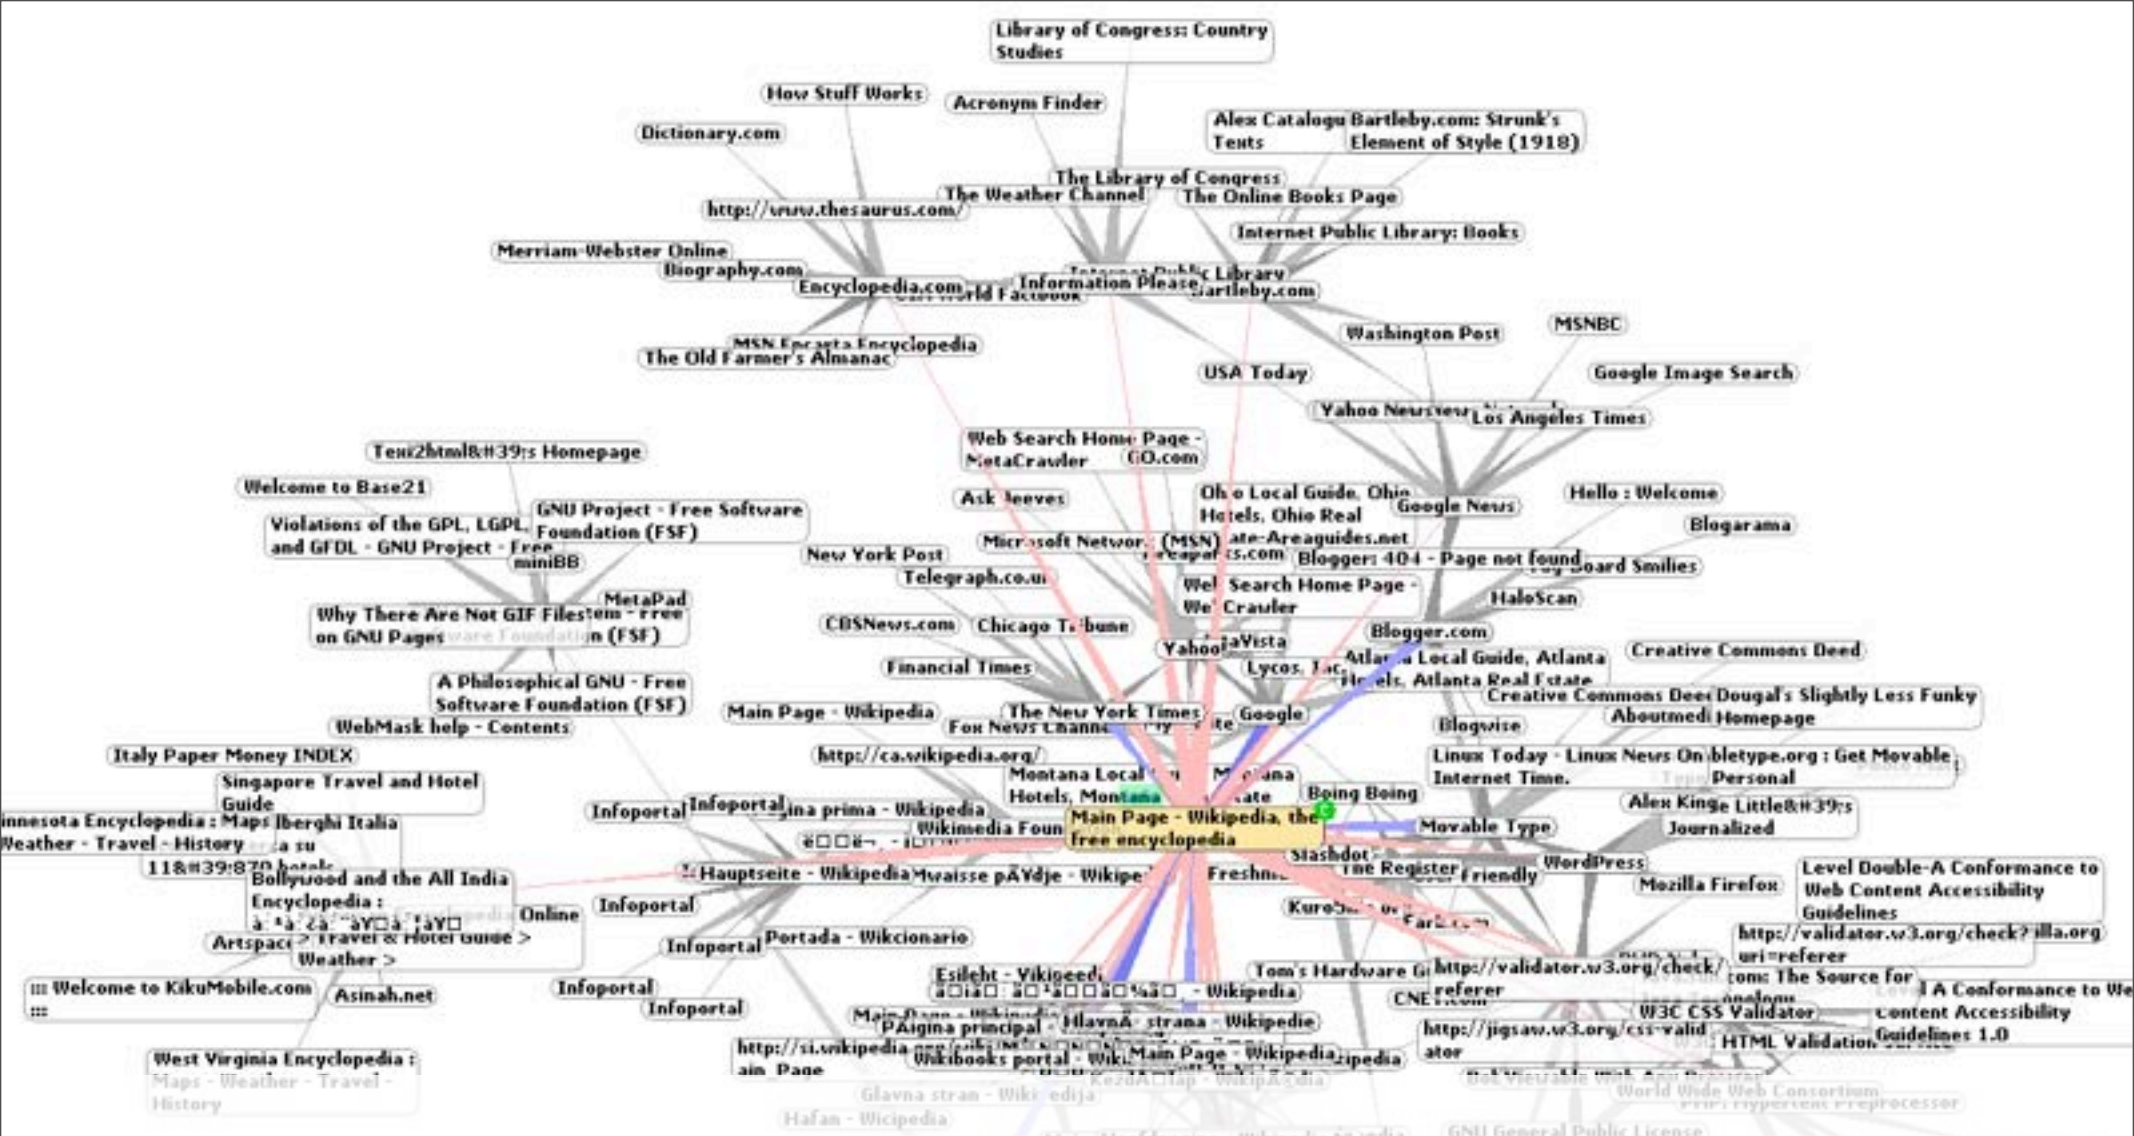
Library of Congress: Country Studies

How Stuff Works

Acronym Finder

Dictionary.com

Alex Catalogue of Texts

Bartleby.com: Strunk's Element of Style (1918)

The Library of Congress

The Weather Channel

The Online Books Page

http://www.thesaurus.com/

Internet Public Library: Books

Merriam-Webster Online

Biography.com

Internet Public Library

Encyclopedia.com

CIA World Factbook

Information Please

Bartleby.com

MSNBC

Washington Post

MSN Encarta Encyclopedia

The Old Farmer's Almanac

USA Today

Google Image Search

Yahoo News

Los Angeles Times

Text2html&#39;s Homepage

Web Search Home Page - MetaCrawler

GO.com

Welcome to Base21

Ask Jeeves

Ohio Local Guide, Ohio Hotels, Ohio Real Estate-Areaguides.net

Google News

Hello : Welcome

GNU Project - Free Software Foundation (FSF)

Violations of the GPL, LGPL, and GFDL - GNU Project - Free

Blogarama

miniBB

Microsoft Network (MSN)

New York Post

Blogger: 404 - Page not found

Smilies

Telegraph.co.uk

Web Search Home Page - WebCrawler

MetaPad

Why There Are Not GIF Files on GNU Pages

(FSF)

HaloScan

CBSNews.com

Chicago Tribune

Blogger.com

Yahoo!

AltaVista

Creative Commons Deed

Financial Times

Lycos, Inc.

Atlanta Local Guide, Atlanta Hotels, Atlanta Real Estate

A Philosophical GNU - Free Software Foundation (FSF)

Creative Commons Deed

Dougal's Slightly Less Funky Homepage

Main Page - Wikipedia

The New York Times

Google

Aboutmedia

WebMask help - Contents

Fox News Channel

Blogwise

Italy Paper Money INDEX

http://ca.wikipedia.org/

Linux Today - Linux News On Internet Time.

bletype.org : Get Movable Personal

Singapore Travel and Hotel Guide

Montana Local Guide, Montana Hotels, Montana Real Estate

Boing Boing

Alex King

The Little&#39;s Journalized

innesota Encyclopedia : Maps Weather - Travel - History

Alberghi Italia

Infoportal

Infoportal

Pagina prima - Wikipedia

Main Page - Wikipedia, the free encyclopedia

Movable Type

Wikimedia Foundation

11&#39;870 hotels

Slashdot

WordPress

Bollywood and the All India Encyclopedia :

Hauptseite - Wikipedia

Hwaisse pAYdje - Wikipedia

Freshmeat

The Register

Friendly

Level Double-A Conformance to Web Content Accessibility Guidelines

Mozilla Firefox

Online

Infoportal

Kuro5hin

Fark.com

Artspace > Travel & Hotel Guide > Weather >

Portada - Wikcionario

http://validator.w3.org/check?uri=referer

illa.org

Infoportal

Esileht - Vikipeedia

Tom's Hardware Guide

http://validator.w3.org/check/referer

com: The Source for

::: Welcome to KikuMobile.com :::

Asinah.net

Infoportal

- Wikipedia

CNET.com

Level A Conformance to We Content Accessibility Guidelines 1.0

Infoportal

W3C CSS Validator

Main Page - Wikipedia

PAigina principal - Wikipedia

HlavnA strana - Wikipedie

http://jigsaw.w3.org/css-validator

HTML Validation Service

West Virginia Encyclopedia : Maps - Weather - Travel - History

http://si.wikipedia.org/wiki/Main_Page

Wikibooks portal - Wikibooks

Main Page - Wikipedia

Wikipedia

Best Viewable With Any Browser

KezdA Lap - WikipA dia

Glavna stran - Wikipedija

World Wide Web Consortium

PHP: Hypertext Preprocessor

Hafan - Wicipedia

GNU General Public License